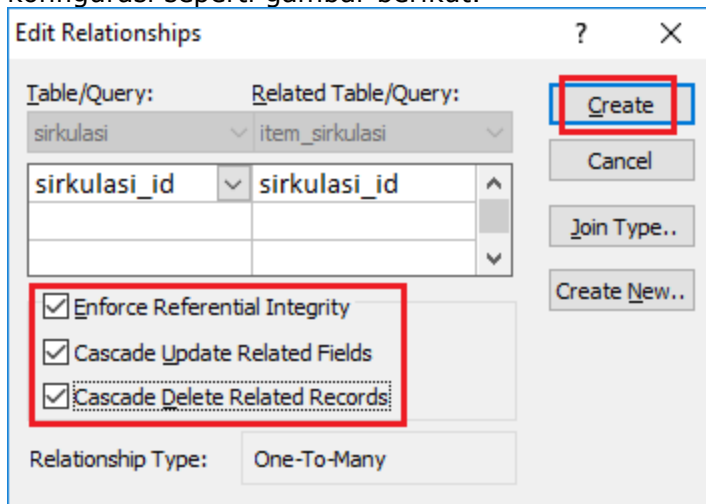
konfigurasi seperti gambar berikut:

Edit Relationships ? ×

Table/Query: Related Table/Query:

sirkulasi item_sirkulasi

| sirkulasi_id | sirkulasi_id |
|---|---|
| | |
| | |

Create

Cancel

Join Type..

Create New..

Enforce Referential Integrity

Cascade Update Related Fields

Cascade Delete Related Records

Relationship Type: One-To-Many